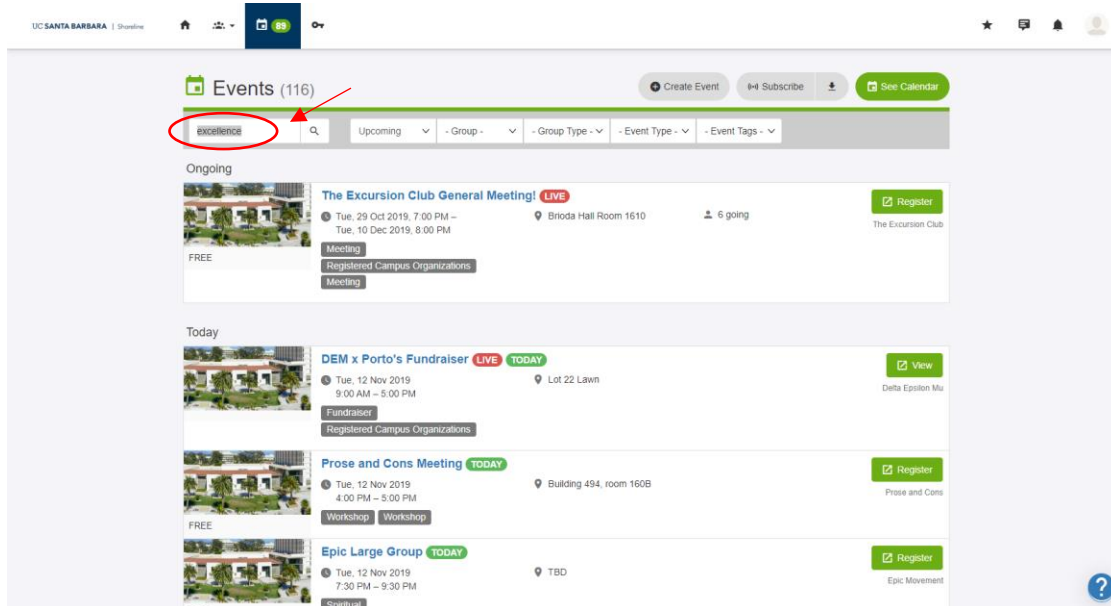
UC SANTA BARBARA | Shoreline

89

Events (116)

Create Event

Subscribe

See Calendar

excellence

Upcoming

- Group -

- Group Type -

- Event Type -

- Event Tags -

Ongoing

The Excursion Club General Meeting! LIVE

Tue, 29 Oct 2019, 7:00 PM – Tue, 10 Dec 2019, 8:00 PM

Brioda Hall Room 1610

6 going

Register

The Excursion Club

FREE

Meeting

Registered Campus Organizations

Meeting

Today

DEM x Porto's Fundraiser LIVE TODAY

Tue, 12 Nov 2019 9:00 AM – 5:00 PM

Lot 22 Lawn

View

Delta Epsilon Mu

Fundraiser

Registered Campus Organizations

Prose and Cons Meeting TODAY

Tue, 12 Nov 2019 4:00 PM – 5:00 PM

Building 494, room 160B

Register

Prose and Cons

FREE

Workshop

Workshop

Epic Large Group TODAY

Tue, 12 Nov 2019 7:30 PM – 9:30 PM

TBD

Register

Epic Movement

Spiritual